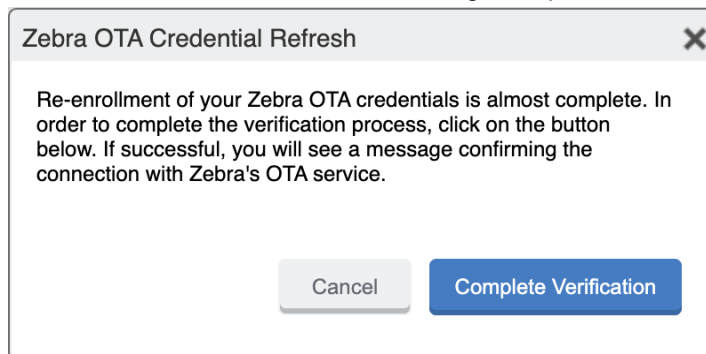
Zebra OTA Credential Refresh

Re-enrollment of your Zebra OTA credentials is almost complete. In order to complete the verification process, click on the button below. If successful, you will see a message confirming the connection with Zebra's OTA service.

Cancel

Complete Verification